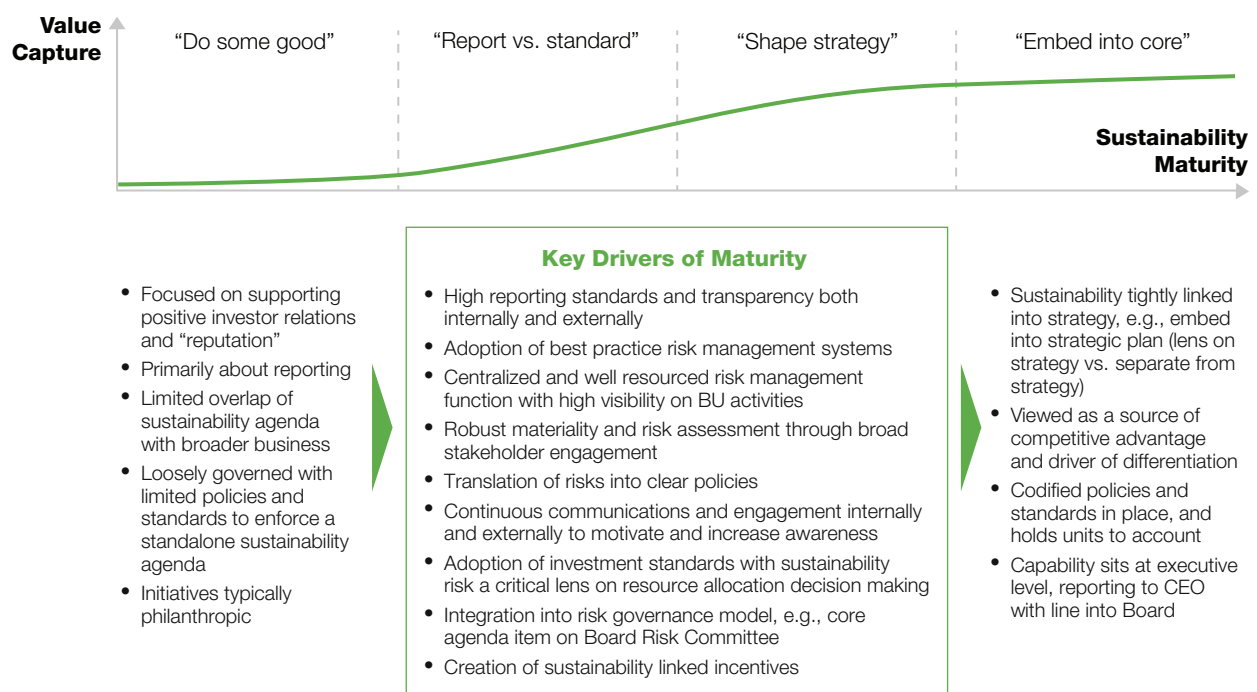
Value Capture

"Do some good"

"Report vs. standard"

"Shape strategy"

"Embed into core"

Sustainability Maturity

- Focused on supporting positive investor relations and "reputation"
- Primarily about reporting
- Limited overlap of sustainability agenda with broader business
- Loosely governed with limited policies and standards to enforce a standalone sustainability agenda
- Initiatives typically philanthropic

Key Drivers of Maturity

- High reporting standards and transparency both internally and externally
- Adoption of best practice risk management systems
- Centralized and well resourced risk management function with high visibility on BU activities
- Robust materiality and risk assessment through broad stakeholder engagement
- Translation of risks into clear policies
- Continuous communications and engagement internally and externally to motivate and increase awareness
- Adoption of investment standards with sustainability risk a critical lens on resource allocation decision making
- Integration into risk governance model, e.g., core agenda item on Board Risk Committee
- Creation of sustainability linked incentives

- Sustainability tightly linked into strategy, e.g., embed into strategic plan (lens on strategy vs. separate from strategy)
- Viewed as a source of competitive advantage and driver of differentiation
- Codified policies and standards in place, and holds units to account
- Capability sits at executive level, reporting to CEO with line into Board